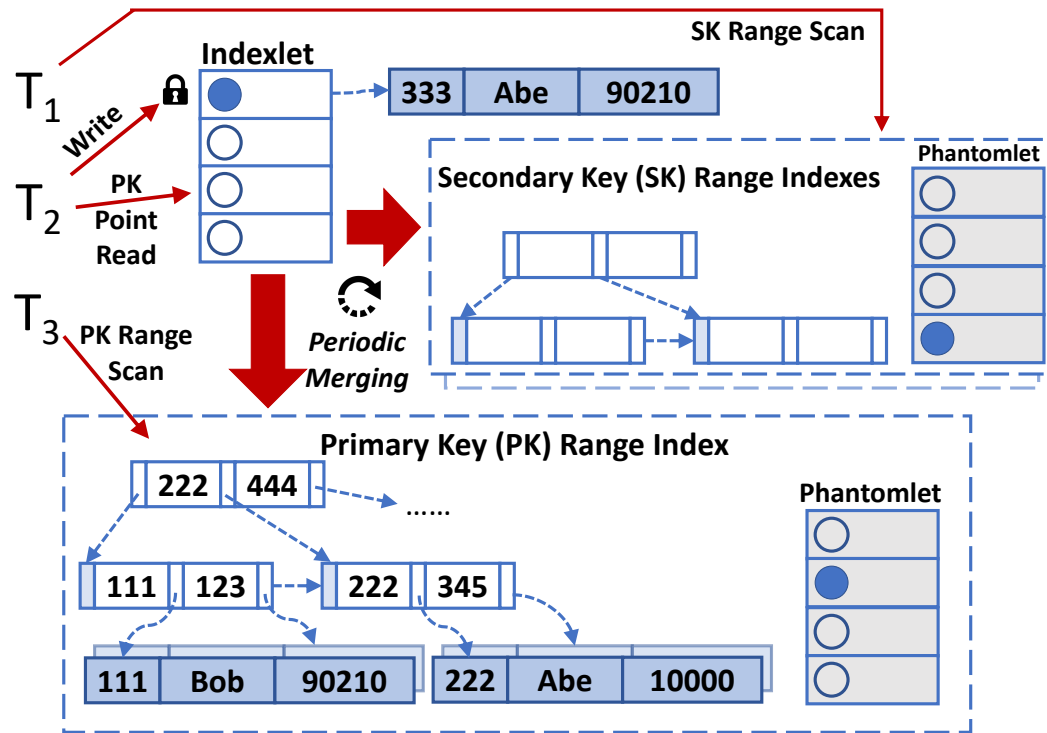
SK Range Scan

$T_1$

Indexlet

| 333 | Abe | 90210 |
|---|---|---|

Write

$T_2$

PK Point Read

Phantomlet

Secondary Key (SK) Range Indexes

Periodic Merging

$T_3$

PK Range Scan

Primary Key (PK) Range Index

222 444

......

Phantomlet

111 123

222 345

| 111 | Bob | 90210 |
|---|---|---|

| 222 | Abe | 10000 |
|---|---|---|